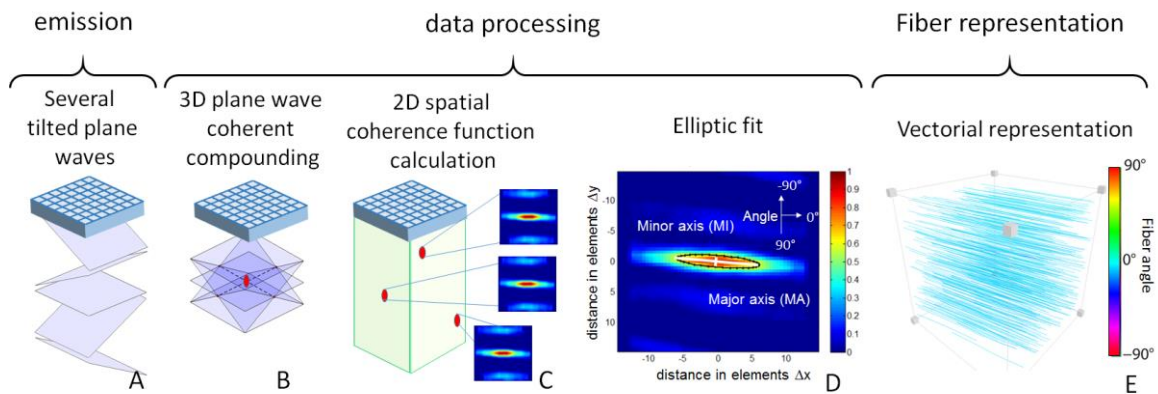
emission

data processing

Fiber representation

Several tilted plane waves

3D plane wave coherent compounding

2D spatial coherence function calculation

Elliptic fit

Vectorial representation

-90°
Angle → 0°
90°

Minor axis (MI)

Major axis (MA)

distance in elements Δy

-10
-5
0
5
10

-10 -5 0 5 10
distance in elements Δx

1
0.9
0.8
0.7
0.6
0.5
0.4
0.3
0.2
0.1
0

90°
0°
−90°
Fiber angle

A

B

C

D

E